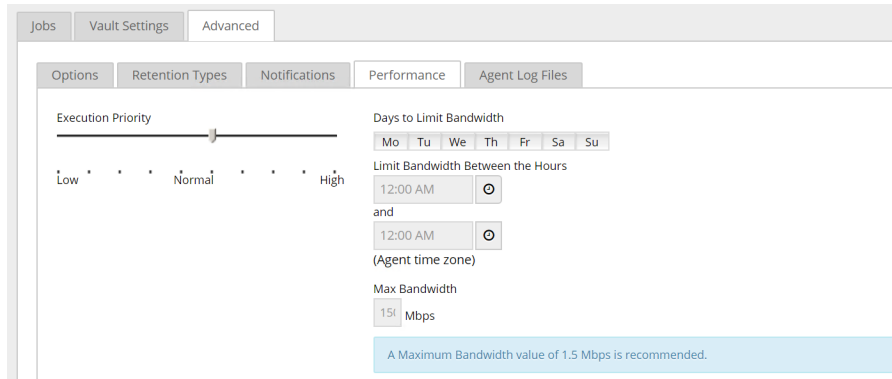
Jobs | Vault Settings | Advanced

Options | Retention Types | Notifications | Performance | Agent Log Files

Execution Priority

Low Normal High

Days to Limit Bandwidth

Mo Tu We Th Fr Sa Su

Limit Bandwidth Between the Hours

12:00 AM

and

12:00 AM

(Agent time zone)

Max Bandwidth

15( Mbps

A Maximum Bandwidth value of 1.5 Mbps is recommended.